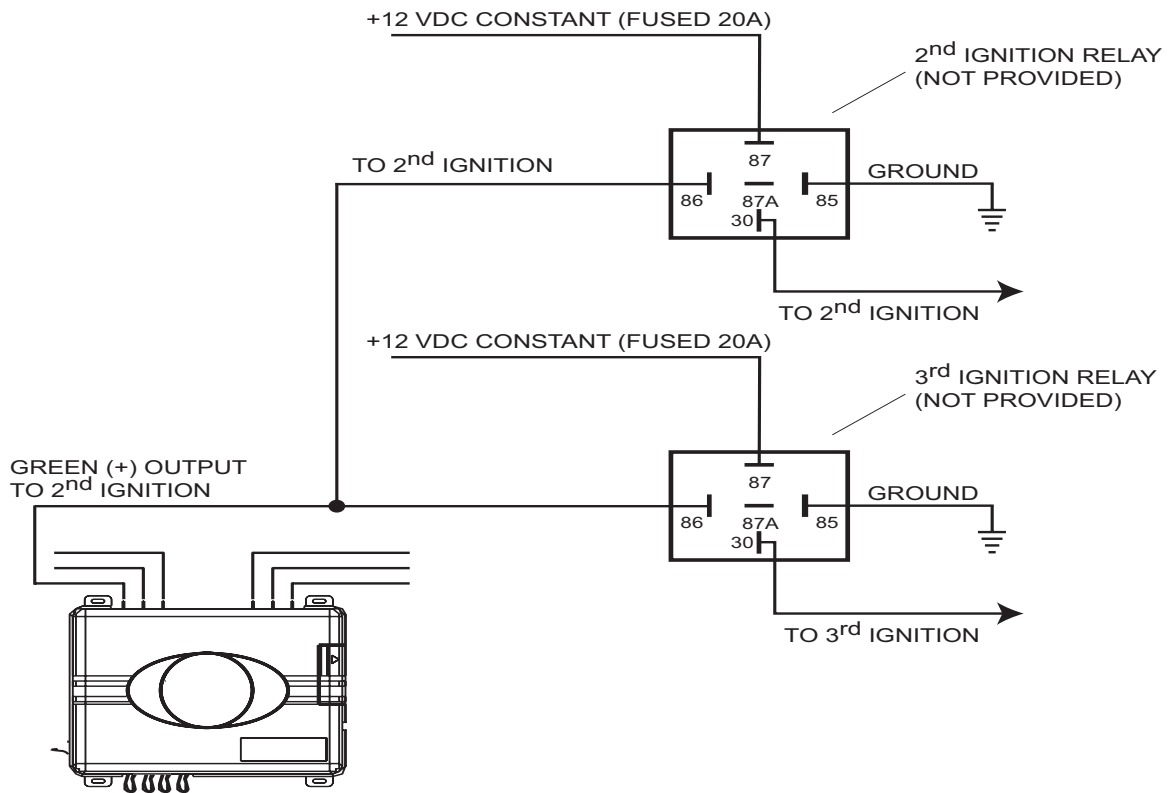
+12 VDC CONSTANT (FUSED 20A)

2$^{nd}$ IGNITION RELAY (NOT PROVIDED)

TO 2$^{nd}$ IGNITION

87

86

87A

85

30

GROUND

TO 2$^{nd}$ IGNITION

+12 VDC CONSTANT (FUSED 20A)

3$^{rd}$ IGNITION RELAY (NOT PROVIDED)

GREEN (+) OUTPUT TO 2$^{nd}$ IGNITION

87

86

87A

85

30

GROUND

TO 3$^{rd}$ IGNITION